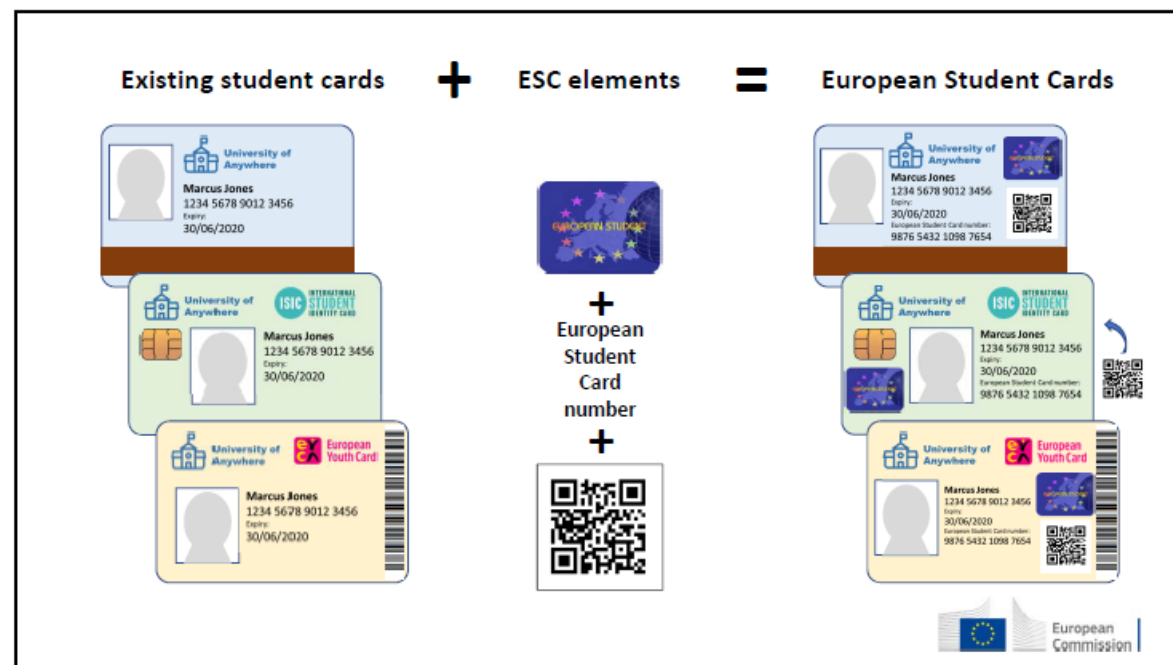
Existing student cards + ESC elements = European Student Cards

University of Anywhere
Marcus Jones
1234 5678 9012 3456
Expiry:
30/06/2020

University of Anywhere
ISIC INTERNATIONAL STUDENT IDENTITY CARD
Marcus Jones
1234 5678 9012 3456
Expiry:
30/06/2020

University of Anywhere
European Youth Card
Marcus Jones
1234 5678 9012 3456
Expiry:
30/06/2020

EUROPEAN STUDENT

+
European Student Card number
+

University of Anywhere
Marcus Jones
1234 5678 9012 3456
Expiry:
30/06/2020
European Student Card number:
9876 5432 1098 7654

University of Anywhere
ISIC INTERNATIONAL STUDENT IDENTITY CARD
Marcus Jones
1234 5678 9012 3456
Expiry:
30/06/2020
European Student Card number:
9876 5432 1098 7654

University of Anywhere
European Youth Card
Marcus Jones
1234 5678 9012 3456
Expiry:
30/06/2020
European Student Card number:
9876 5432 1098 7654

European Commission